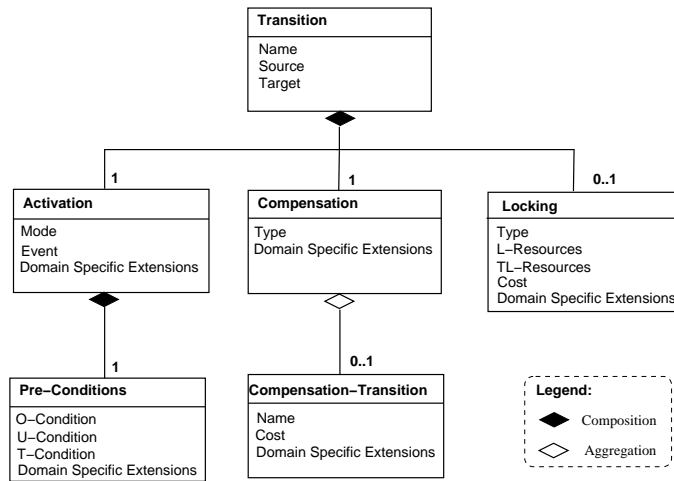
Transition

Name
Source
Target

1

1

0..1

Activation

Mode
Event
Domain Specific Extensions

Compensation

Type
Domain Specific Extensions

Locking

Type
L−Resources
TL−Resources
Cost
Domain Specific Extensions

1

0..1

Pre−Conditions

O−Condition
U−Condition
T−Condition
Domain Specific Extensions

Compensation−Transition

Name
Cost
Domain Specific Extensions

Legend:

Composition

Aggregation